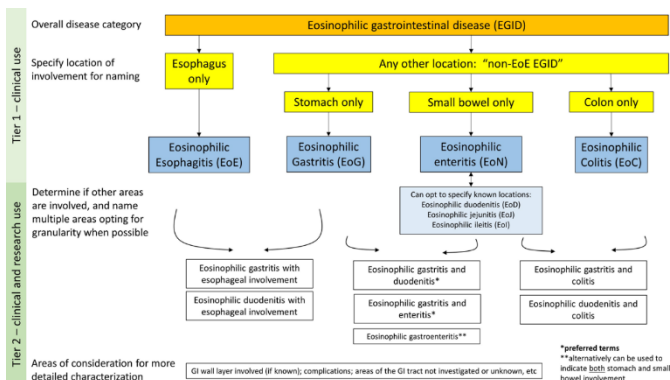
Tier 1 – clinical use

Overall disease category

Eosinophilic gastrointestinal disease (EGID)

Specify location of involvement for naming

Esophagus only

Any other location: "non-EoE EGID"

Stomach only

Small bowel only

Colon only

Eosinophilic Esophagitis (EoE)

Eosinophilic Gastritis (EoG)

Eosinophilic enteritis (EoN)

Eosinophilic Colitis (EoC)

Tier 2 – clinical and research use

Determine if other areas are involved, and name multiple areas opting for granularity when possible

Can opt to specify known locations:
Eosinophilic duodenitis (EoD)
Eosinophilic jejunitis (EoJ)
Eosinophilic ileitis (EoI)

Eosinophilic gastritis with esophageal involvement

Eosinophilic duodenitis with esophageal involvement

Eosinophilic gastritis and duodenitis*

Eosinophilic gastritis and enteritis*

Eosinophilic gastroenteritis**

Eosinophilic gastritis and colitis

Eosinophilic duodenitis and colitis

Areas of consideration for more detailed characterization

GI wall layer involved (if known); complications; areas of the GI tract not investigated or unknown, etc

*preferred terms
**alternatively can be used to indicate both stomach and small bowel involvement